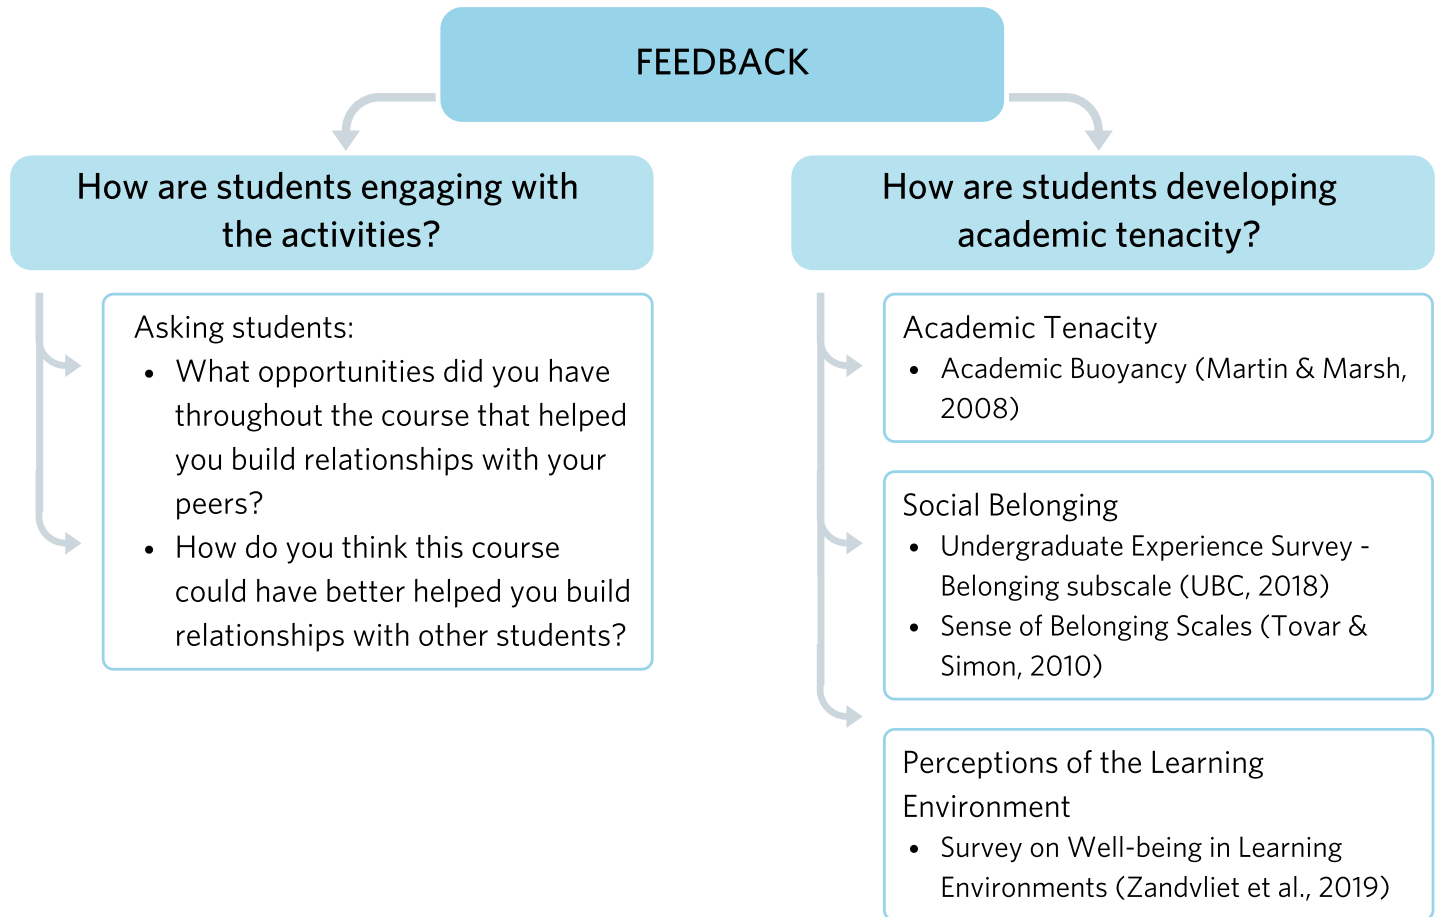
FEEDBACK

How are students engaging with the activities?

Asking students:
- What opportunities did you have throughout the course that helped you build relationships with your peers?
- How do you think this course could have better helped you build relationships with other students?

How are students developing academic tenacity?

Academic Tenacity
- Academic Buoyancy (Martin & Marsh, 2008)

Social Belonging
- Undergraduate Experience Survey - Belonging subscale (UBC, 2018)
- Sense of Belonging Scales (Tovar & Simon, 2010)

Perceptions of the Learning Environment
- Survey on Well-being in Learning Environments (Zandvliet et al., 2019)